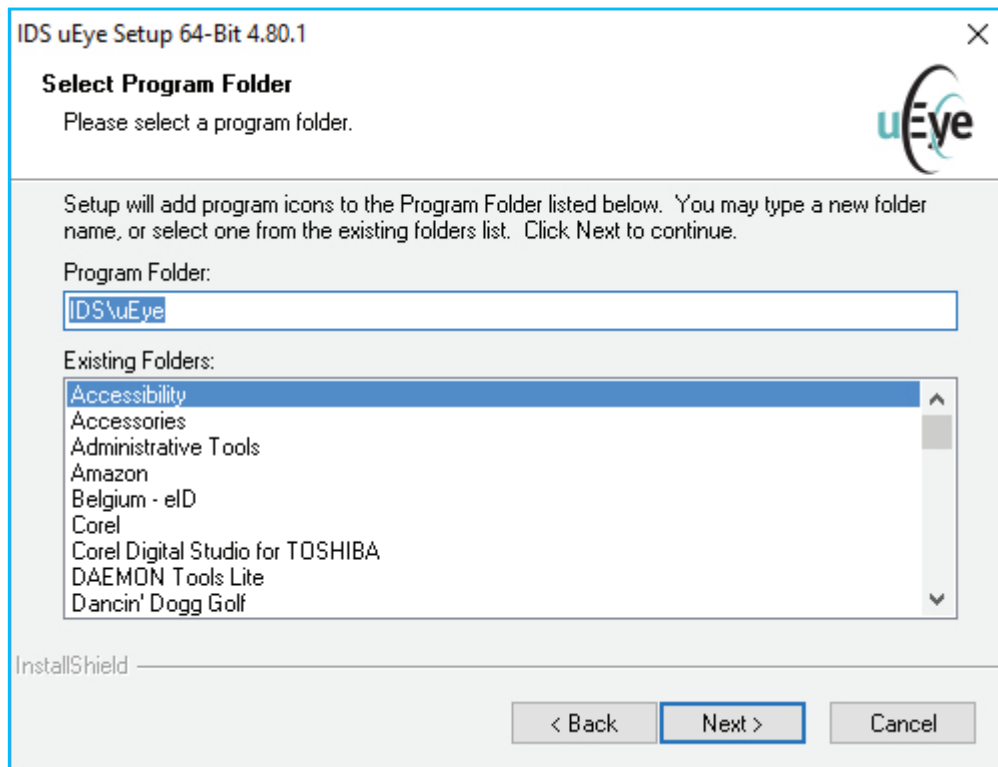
IDS uEye Setup 64-Bit 4.80.1

×

Select Program Folder

Please select a program folder.

uEye

Setup will add program icons to the Program Folder listed below. You may type a new folder name, or select one from the existing folders list. Click Next to continue.

Program Folder:

IDS\uEye

Existing Folders:

Accessibility
Accessories
Administrative Tools
Amazon
Belgium - eID
Corel
Corel Digital Studio for TOSHIBA
DAEMON Tools Lite
Dancin' Dogg Golf

InstallShield

< Back

Next >

Cancel